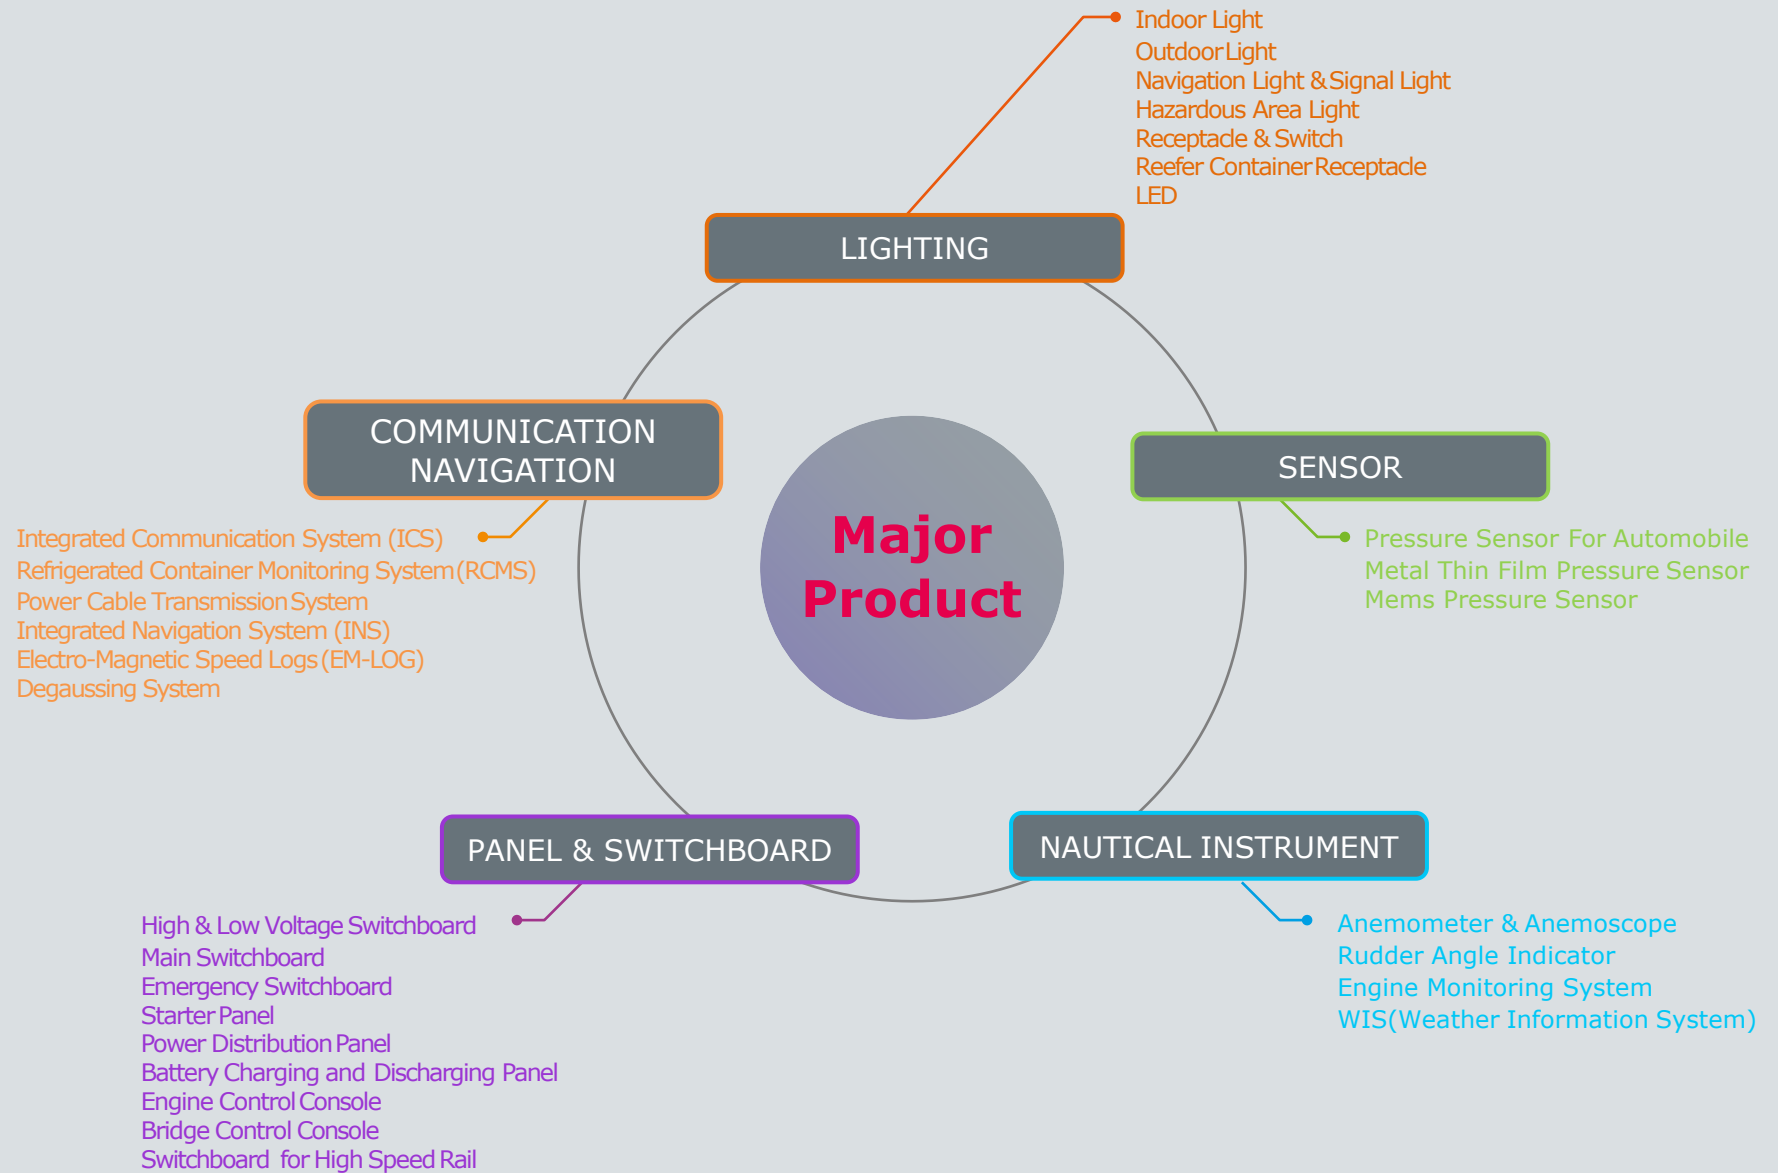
Indoor Light
Outdoor Light
Navigation Light & Signal Light
Hazardous Area Light
Receptacle & Switch
Reefer Container Receptacle
LED

LIGHTING

COMMUNICATION NAVIGATION

Integrated Communication System (ICS)
Refrigerated Container Monitoring System (RCMS)
Power Cable Transmission System
Integrated Navigation System (INS)
Electro-Magnetic Speed Logs (EM-LOG)
Degaussing System

Major Product

SENSOR

Pressure Sensor For Automobile
Metal Thin Film Pressure Sensor
Mems Pressure Sensor

PANEL & SWITCHBOARD

High & Low Voltage Switchboard
Main Switchboard
Emergency Switchboard
Starter Panel
Power Distribution Panel
Battery Charging and Discharging Panel
Engine Control Console
Bridge Control Console
Switchboard for High Speed Rail

NAUTICAL INSTRUMENT

Anemometer & Anemoscope
Rudder Angle Indicator
Engine Monitoring System
WIS(Weather Information System)